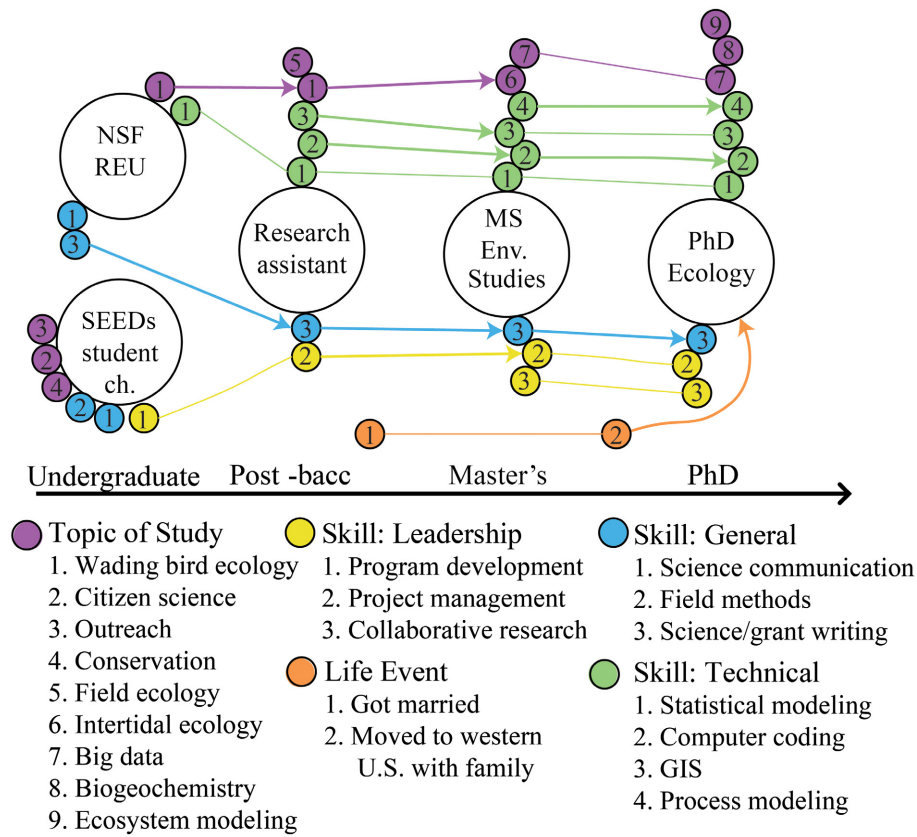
9
8
7
5
1
7
6
1
1
4
4
3
3
3
2
2
2
1
1
1
NSF REU
1
3
Research assistant
MS Env. Studies
PhD Ecology
3
SEEDs student ch.
3
3
3
2
2
2
4
2
1
1
3
2
3
1
2

Undergraduate Post -bacc Master's PhD

Topic of Study
1. Wading bird ecology
2. Citizen science
3. Outreach
4. Conservation
5. Field ecology
6. Intertidal ecology
7. Big data
8. Biogeochemistry
9. Ecosystem modeling

Skill: Leadership
1. Program development
2. Project management
3. Collaborative research

Life Event
1. Got married
2. Moved to western U.S. with family

Skill: General
1. Science communication
2. Field methods
3. Science/grant writing

Skill: Technical
1. Statistical modeling
2. Computer coding
3. GIS
4. Process modeling